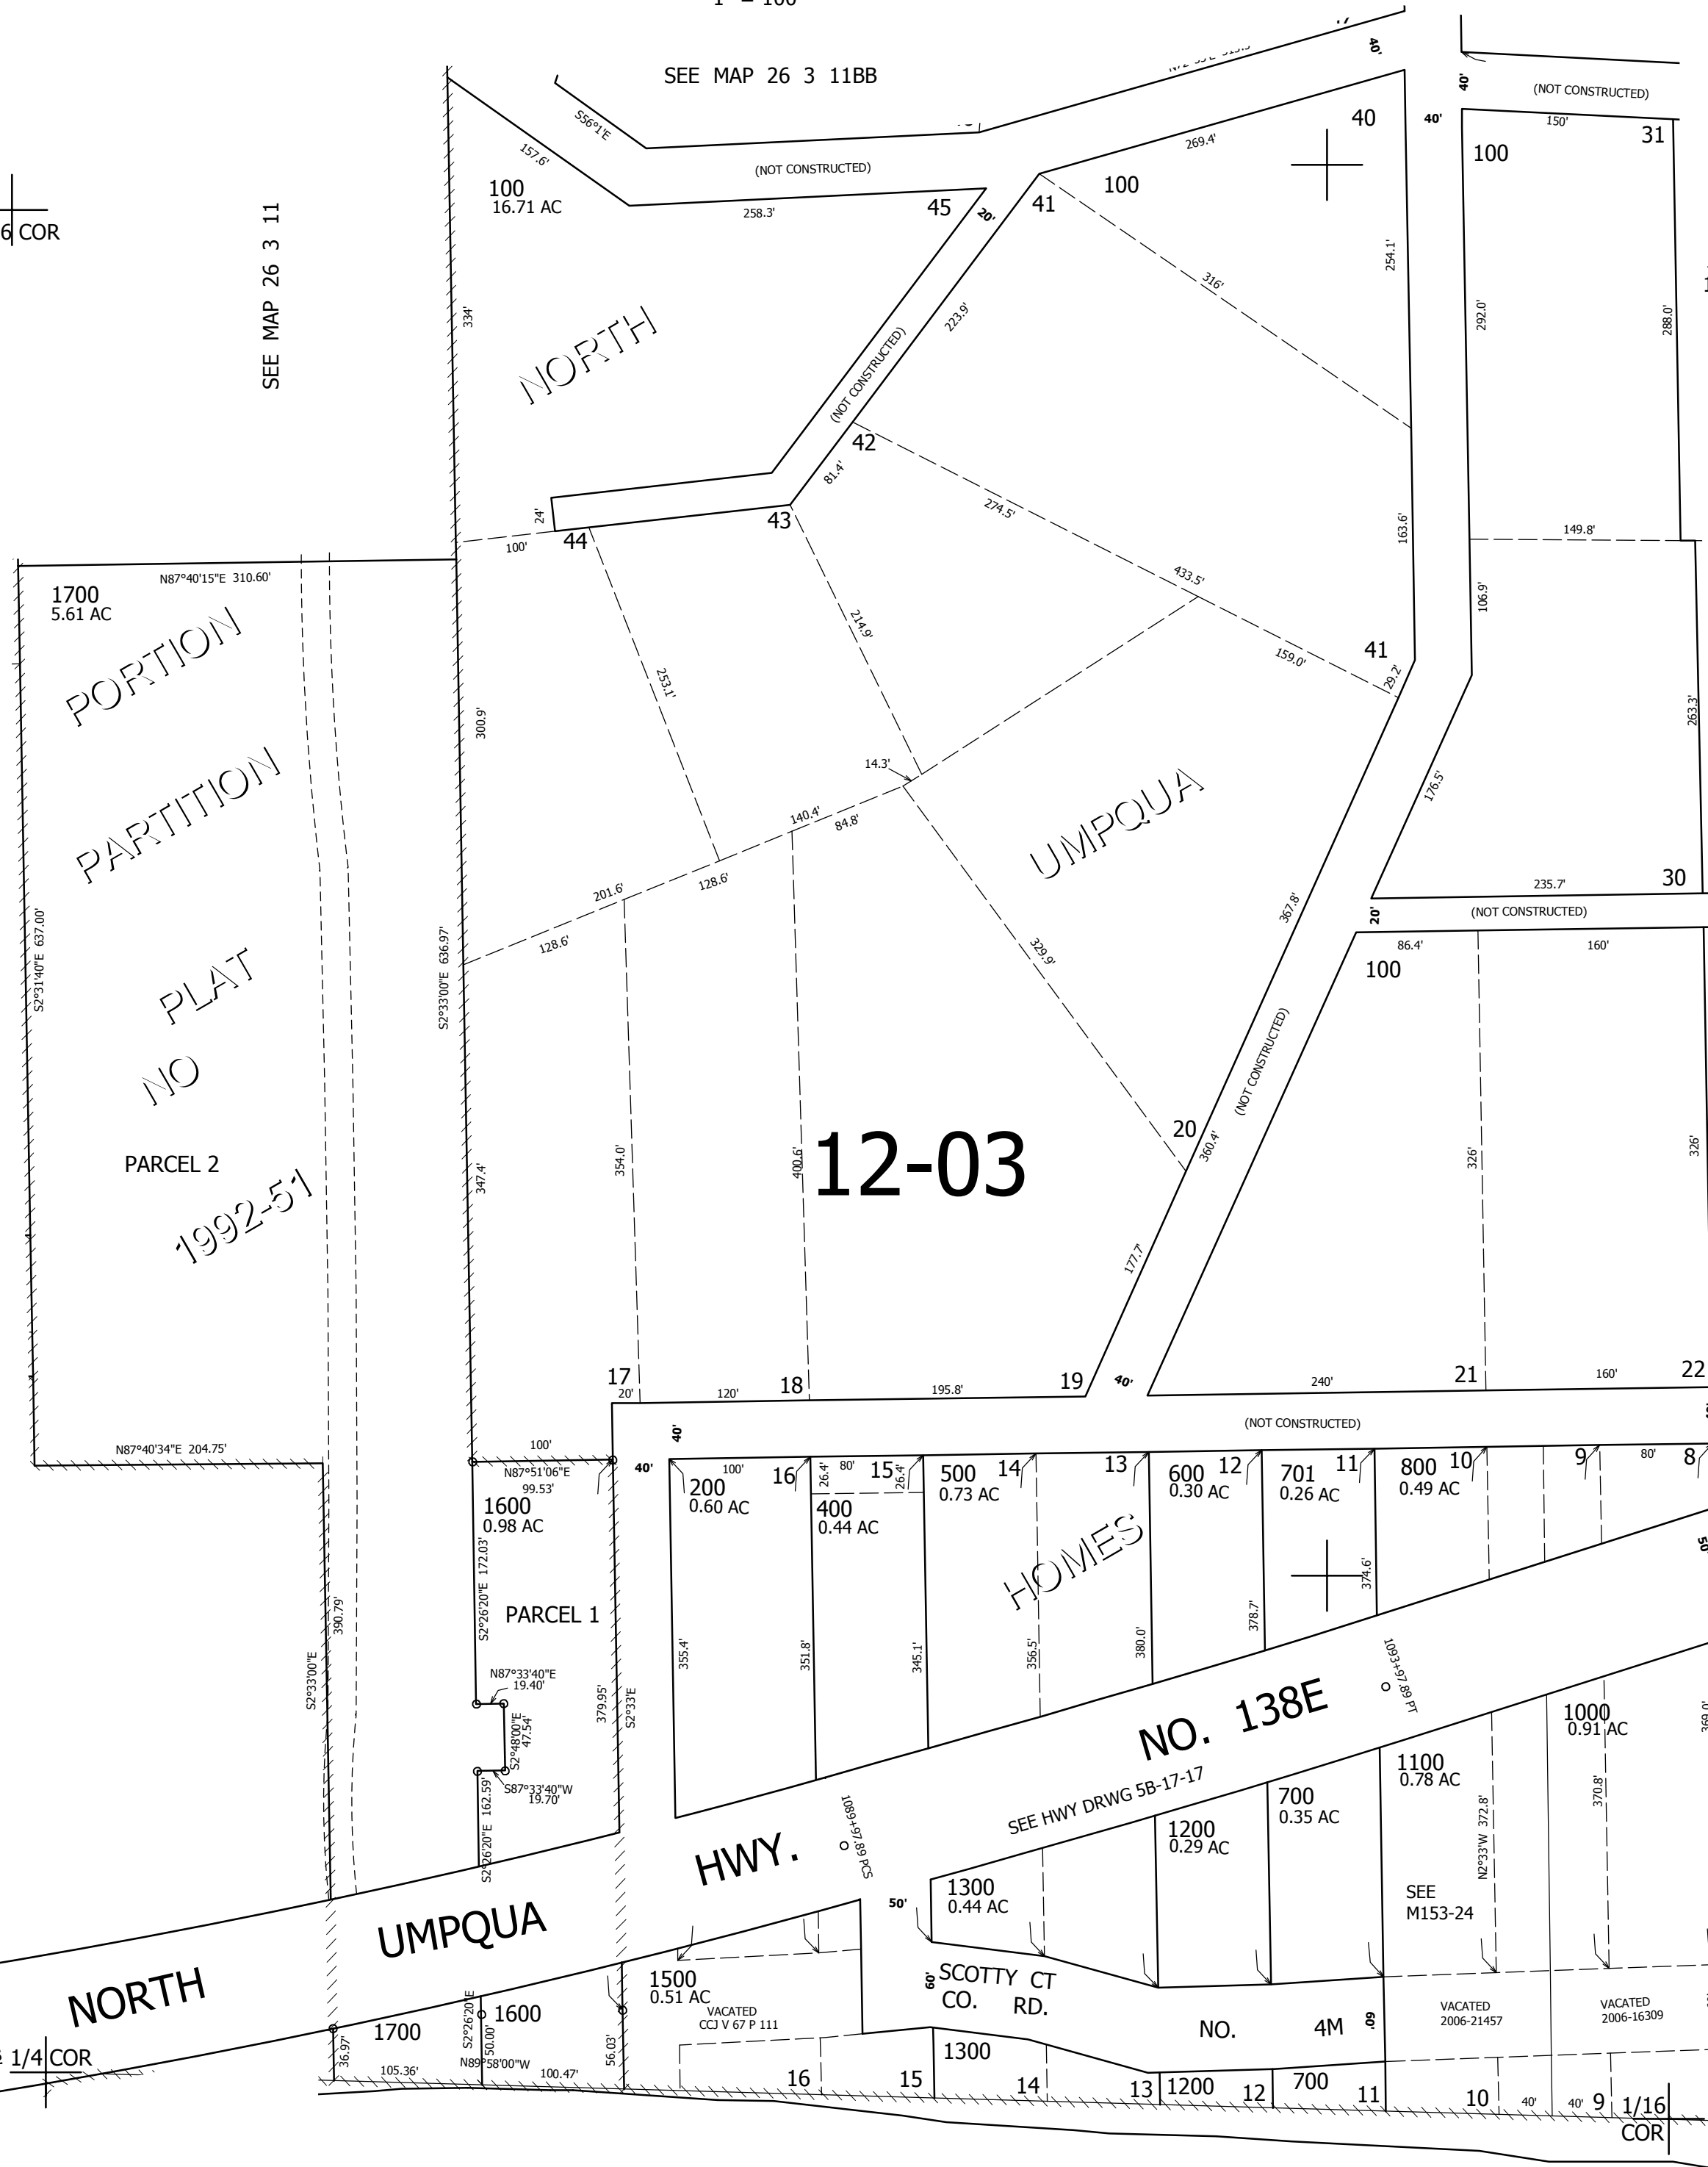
SEE MAP 26 3 11BB

SEE MAP 26 3 11

6 COR

S56°1'E
157.6'
100
16.71 AC
(NOT CONSTRUCTED)
258.3'
45
20'
41
100
269.4'
40
40'
40'
40'
(NOT CONSTRUCTED)
150'
100
31
334'
NORTH
(NOT CONSTRUCTED)
223.9'
316'
254.1'
292.0'
288.0'
42
81.4'
274.5'
24'
43
44
100'
1700
5.61 AC
N87°40'15"E 310.60'
PORTION
PARTITION
PLAT
NO
1992-51
PARCEL 2
S2°31'40"E 637.00'
300.9'
253.1'
214.9'
433.5'
163.6'
149.8'
106.9'
159.0'
41
29.2'
263.3'
14.3'
140.4'
84.8'
UMPQUA
176.5'
201.6'
128.6'
128.6'
235.7'
30
20'
(NOT CONSTRUCTED)
367.8'
329.9'
86.4'
160'
100
S2°33'00"E 636.97'
(NOT CONSTRUCTED)
347.4'
354.0'
400.6'
12-03
20
360.4'
326'
326'
177.7'
17
20'
120'
18
195.8'
19
40'
240'
21
160'
22
N87°40'34"E 204.75'
100'
40'
(NOT CONSTRUCTED)
N87°51'06"E
99.53'
40'
100'
200
0.60 AC
16
26.4'
80'
15
26.4'
500
0.73 AC
14
13
600
0.30 AC
12
701
0.26 AC
11
800
0.49 AC
10
9
80'
8
1600
0.98 AC
400
0.44 AC
HOMES
S2°26'20"E 172.03'
PARCEL 1
374.6'
355.4'
351.8'
345.1'
356.5'
380.0'
378.7'
S2°33'00"E
390.79'
N87°33'40"E
19.40'
379.95'
S2°33'E
1093+97.89 PT
NO. 138E
1000
0.91 AC
S2°48'00"E
47.54'
S87°33'40"W
19.70'
162.59'
1100
0.78 AC
700
0.35 AC
1200
0.29 AC
372.8'
370.8'
SEE HWY DRWG 5B-17-17
1089+97.89 PCS
HWY.
S2°26'20"E
50'
1300
0.44 AC
N2°33'W
SEE
M153-24
UMPQUA
NORTH
1500
0.51 AC
VACATED
CCJ V 67 P 111
60'
SCOTTY CT
CO. RD.
NO. 4M
60'
VACATED
2006-21457
VACATED
2006-16309
1700
S2°26'20"E
50.00'
1600
56.03'
1/4 COR
36.97'
105.36'
N89°58'00"W
100.47'
16
15
1300
14
13
1200
12
700
11
10
40'
40'
9
1/16
COR